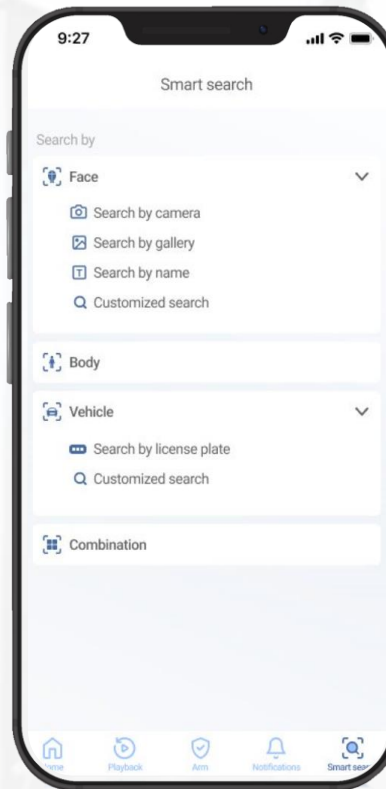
9:27

Smart search

Search by

Face

Search by camera

Search by gallery

Search by name

Customized search

Body

Vehicle

Search by license plate

Customized search

Combination

Home Playback Arm Notifications Smart sea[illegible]